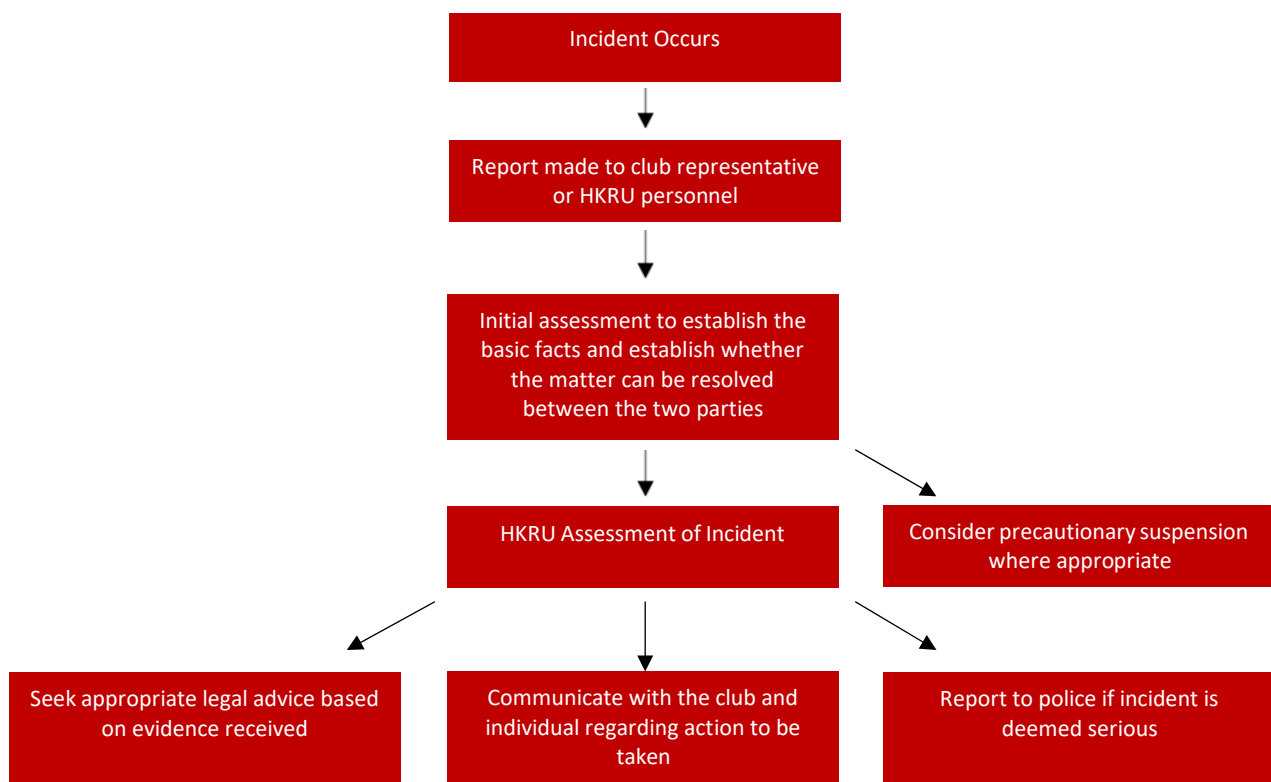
Incident Occurs

Report made to club representative or HKRU personnel

Initial assessment to establish the basic facts and establish whether the matter can be resolved between the two parties

HKRU Assessment of Incident

Consider precautionary suspension where appropriate

Seek appropriate legal advice based on evidence received

Communicate with the club and individual regarding action to be taken

Report to police if incident is deemed serious